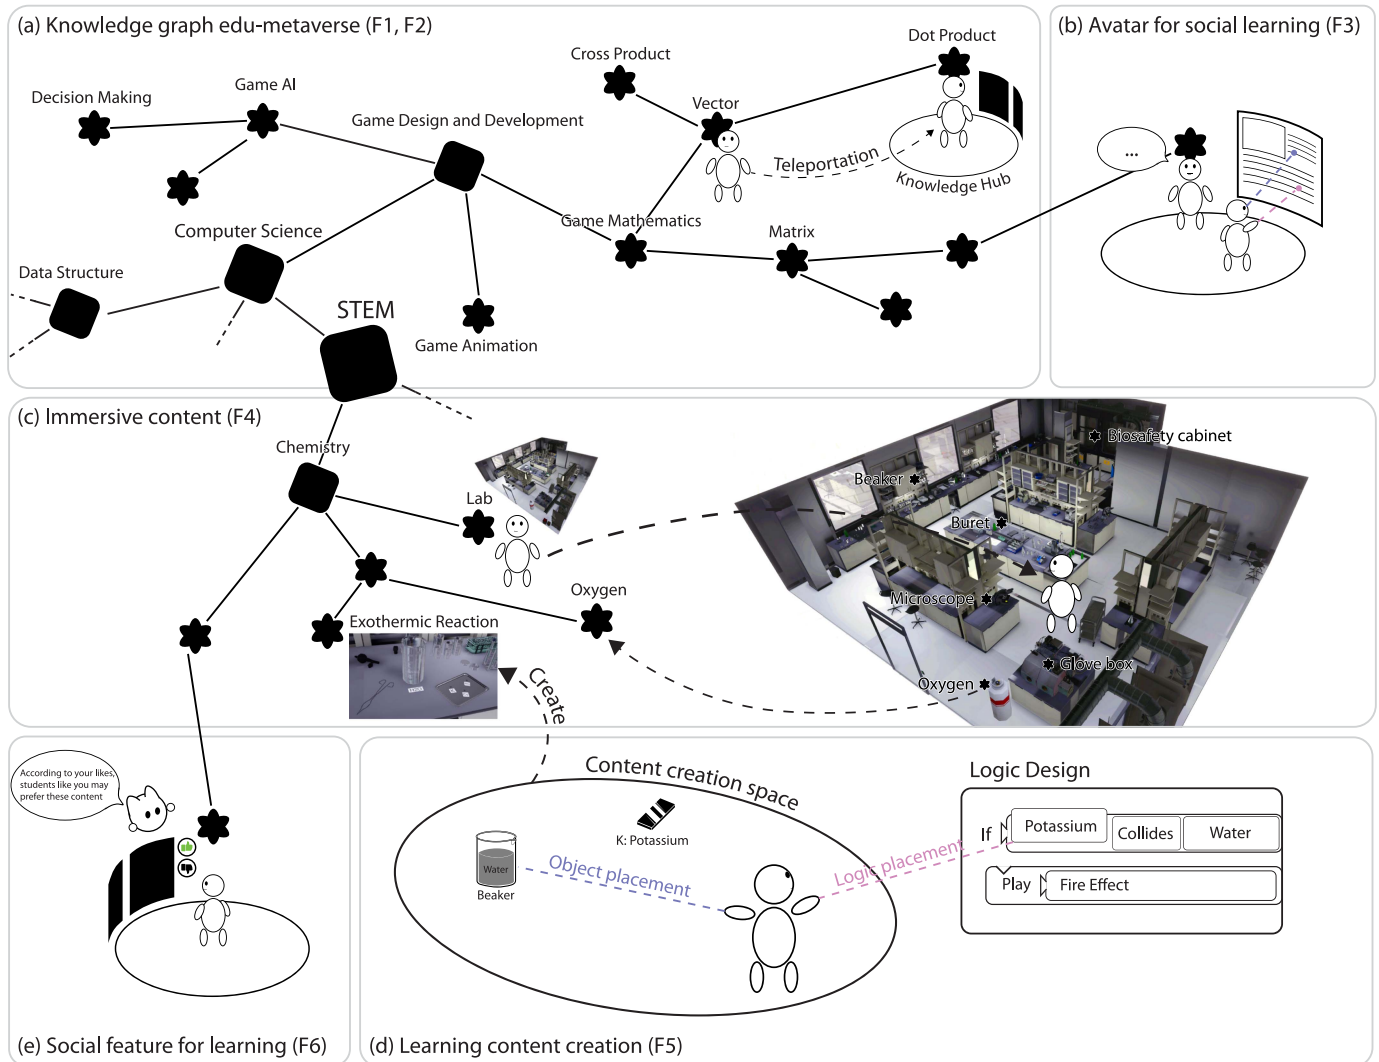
(a) Knowledge graph edu-metaverse (F1, F2)

Decision Making
Game AI
Cross Product
Dot Product
Vector
Game Design and Development
Teleportation
Knowledge Hub
Computer Science
Game Mathematics
Matrix
Data Structure
STEM
Game Animation

(b) Avatar for social learning (F3)

...

(c) Immersive content (F4)

Chemistry
Lab
Oxygen
Exothermic Reaction
Create
Biosafety cabinet
Beaker
Buret
Microscope
Glove box
Oxygen

According to your likes, students like you may prefer these content

(e) Social feature for learning (F6)

Content creation space
K: Potassium
Water
Beaker
Object placement
Logic placement

Logic Design

| If | Potassium | Collides | Water |
|---|---|---|---|
| Play | Fire Effect | | |

(d) Learning content creation (F5)